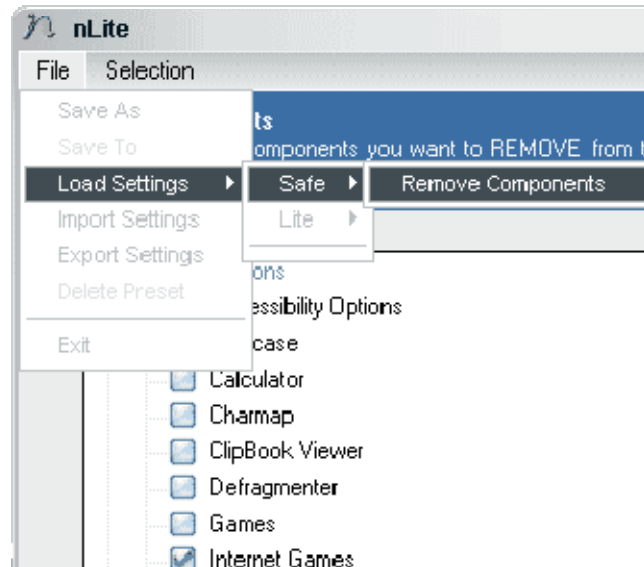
nLite

File Selection

Save As
Save To
Load Settings
Import Settings
Export Settings
Delete Preset
Exit

Safe
Lite

Remove Components

ts
omponents you want to REMOVE from t

ons
essibility Options
case
Calculator
Charmap
ClipBook Viewer
Defragmenter
Games
Internet Games